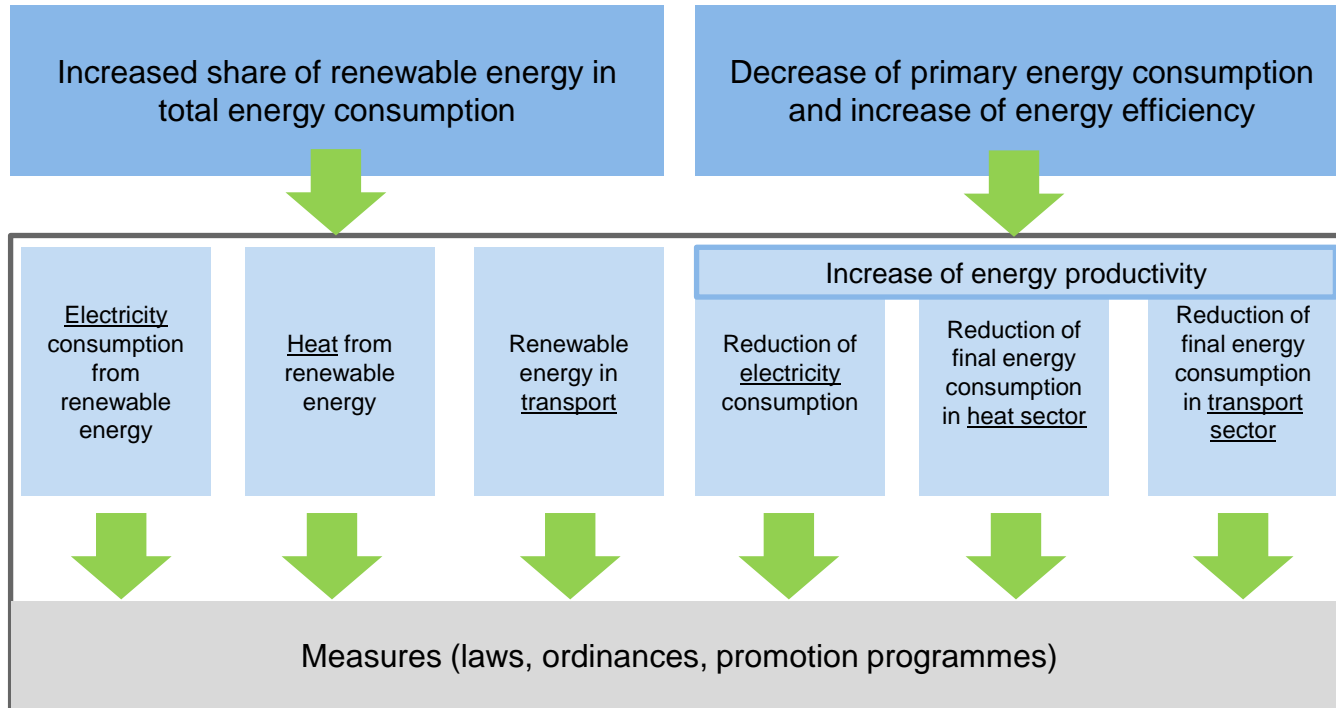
Increased share of renewable energy in total energy consumption

Decrease of primary energy consumption and increase of energy efficiency

Increase of energy productivity

Electricity consumption from renewable energy

Heat from renewable energy

Renewable energy in transport

Reduction of electricity consumption

Reduction of final energy consumption in heat sector

Reduction of final energy consumption in transport sector

Measures (laws, ordinances, promotion programmes)